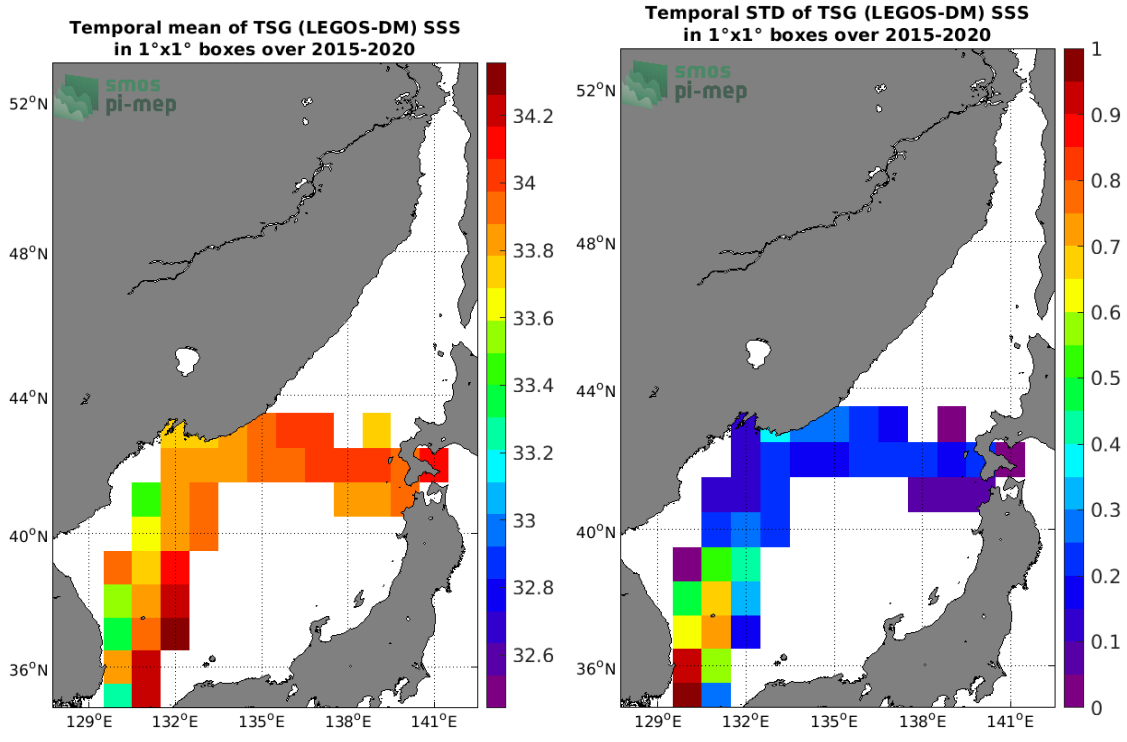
Temporal mean of TSG (LEGOS-DM) SSS
in 1°x1° boxes over 2015-2020

smos
pi-mep

52°N
48°N
44°N
40°N
36°N
129°E 132°E 135°E 138°E 141°E

34.2
34
33.8
33.6
33.4
33.2
33
32.8
32.6

Temporal STD of TSG (LEGOS-DM) SSS
in 1°x1° boxes over 2015-2020

smos
pi-mep

52°N
48°N
44°N
40°N
36°N
129°E 132°E 135°E 138°E 141°E

1
0.9
0.8
0.7
0.6
0.5
0.4
0.3
0.2
0.1
0